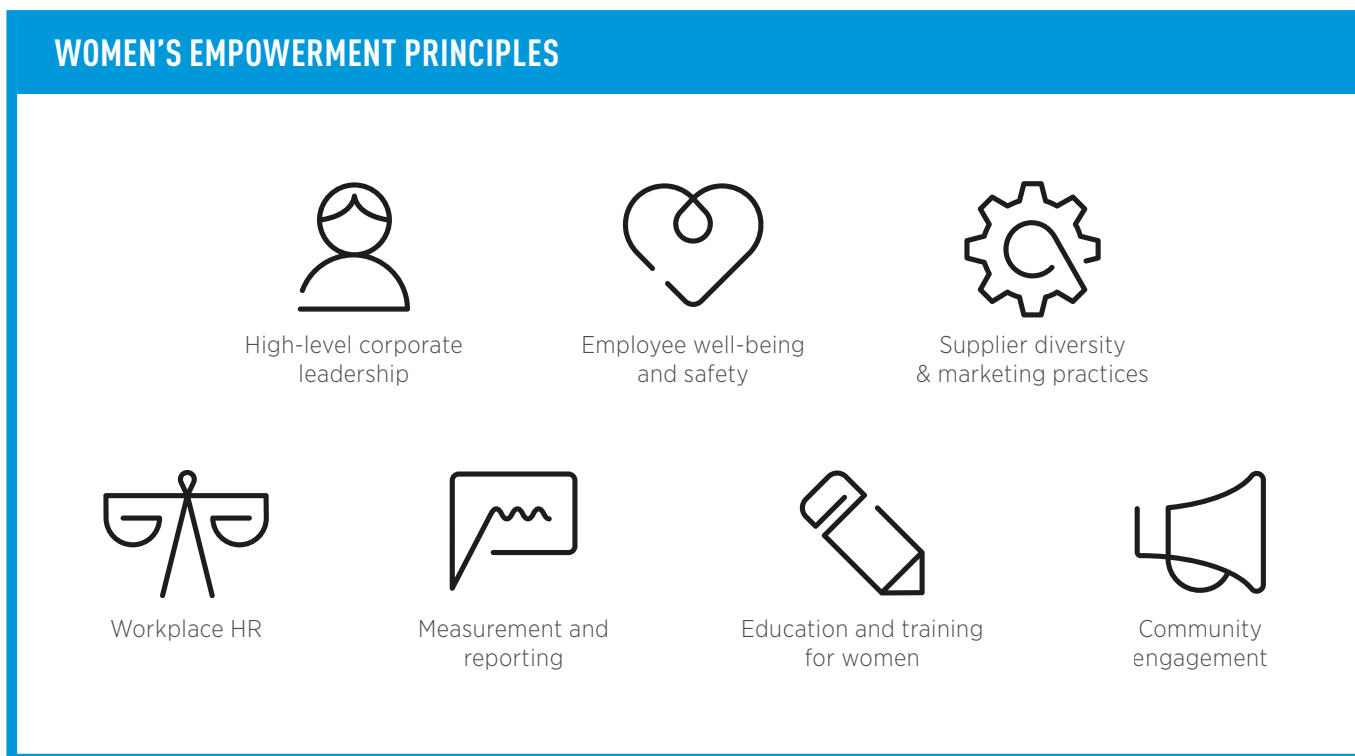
WOMEN'S EMPOWERMENT PRINCIPLES

High-level corporate leadership

Employee well-being and safety

Supplier diversity & marketing practices

Workplace HR

Measurement and reporting

Education and training for women

Community engagement